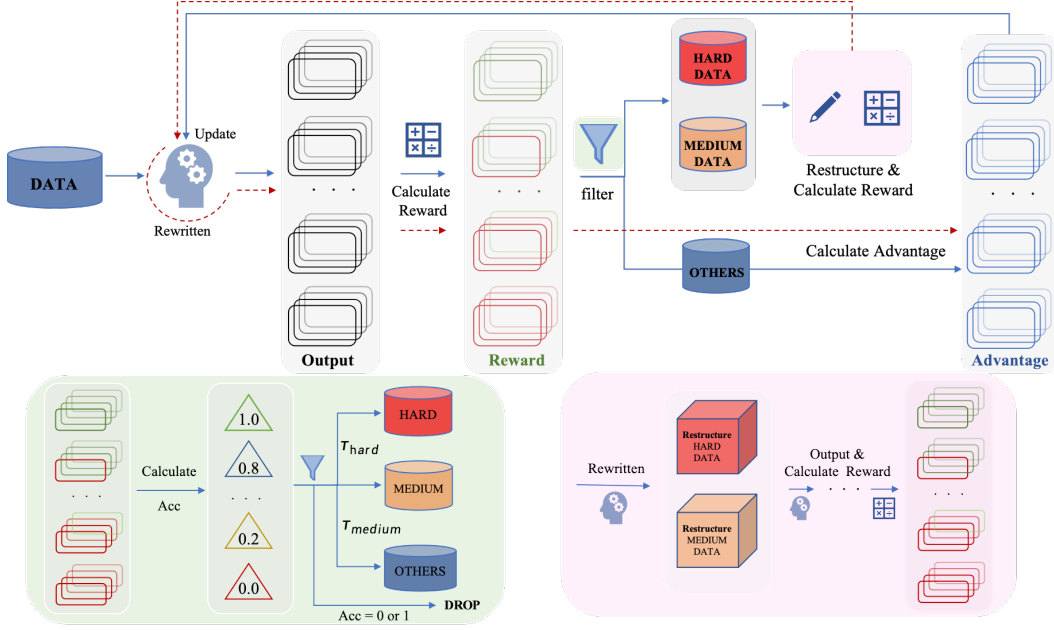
Update

DATA

Rewritten

. . .

Output

Calculate Reward

. . .

Reward

filter

HARD DATA

MEDIUM DATA

Restructure & Calculate Reward

OTHERS

Calculate Advantage

. . .

Advantage

. . .

Calculate

Acc

1.0

0.8

. . .

0.2

0.0

$T_{hard}$

HARD

MEDIUM

$T_{medium}$

OTHERS

Acc = 0 or 1

DROP

Rewritten

Restructure HARD DATA

Restructure MEDIUM DATA

Output & Calculate Reward

. . .

. . .